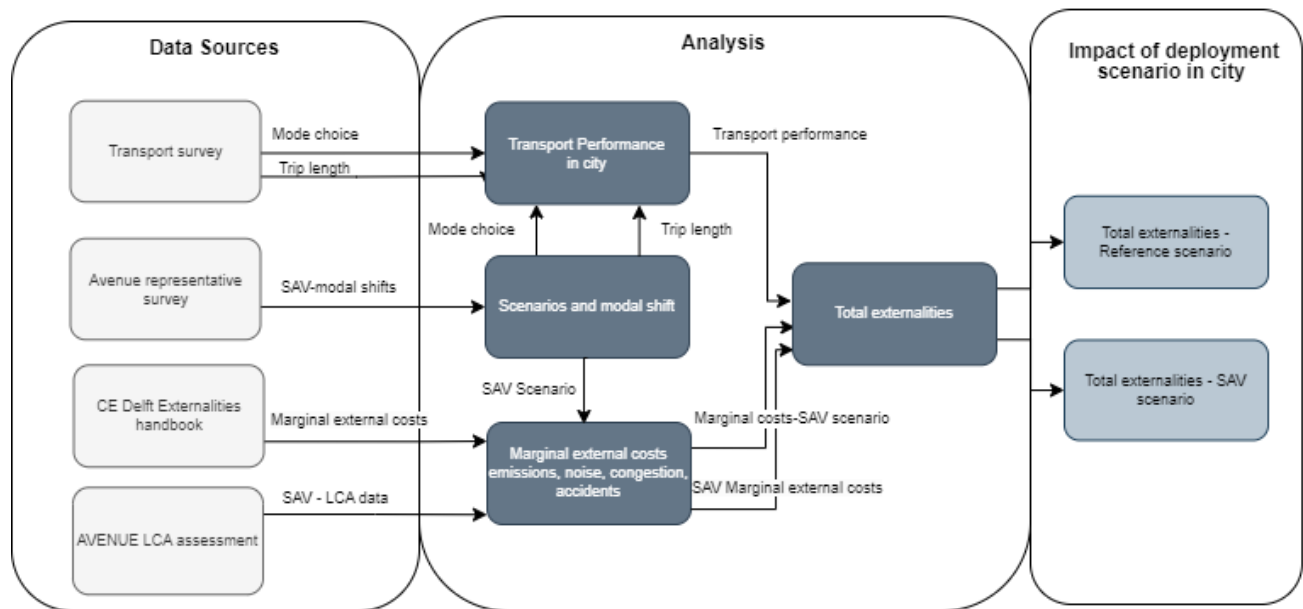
Data Sources

Transport survey

Avenue representative survey

CE Delft Externalities handbook

AVENUE LCA assessment

Mode choice

Trip length

SAV-modal shifts

Marginal external costs

SAV - LCA data

Analysis

Transport Performance in city

Transport performance

Mode choice

Trip length

Scenarios and modal shift

SAV Scenario

Total externalities

Marginal external costs emissions, noise, congestion, accidents

Marginal costs-SAV scenario

SAV Marginal external costs

Impact of deployment scenario in city

Total externalities - Reference scenario

Total externalities - SAV scenario